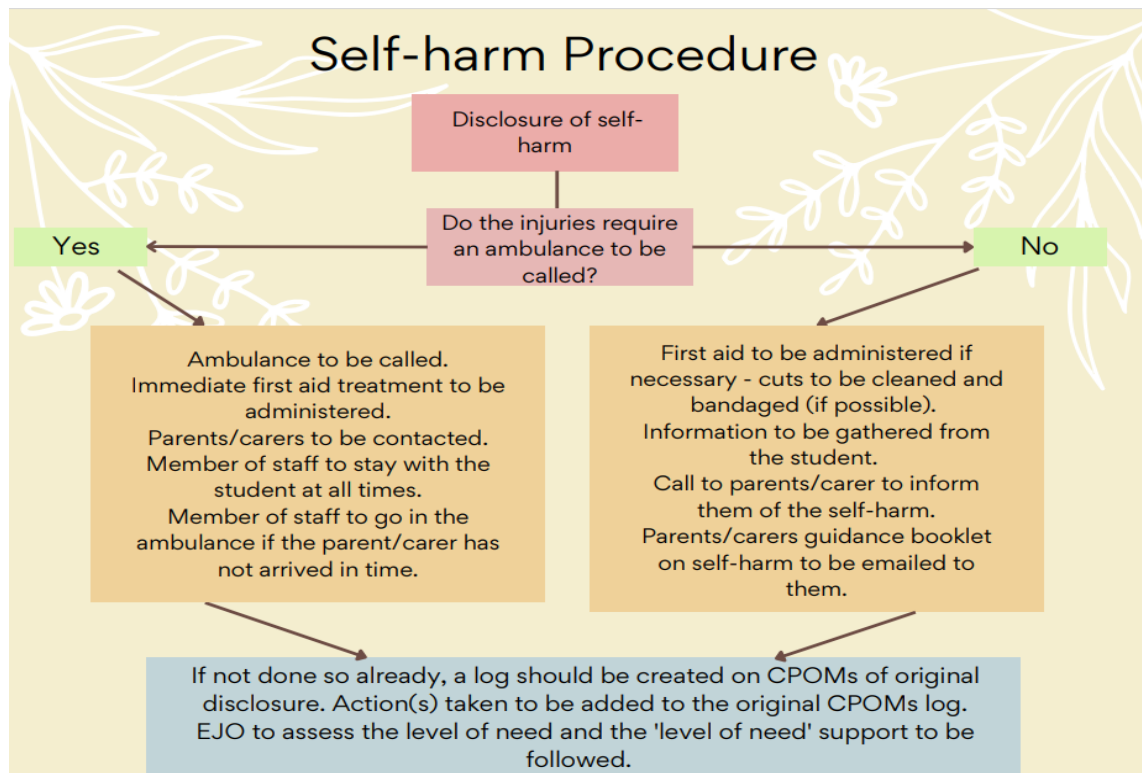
Self-harm Procedure

Disclosure of self-harm

Do the injuries require an ambulance to be called?

Yes

No

Ambulance to be called.
Immediate first aid treatment to be administered.
Parents/carers to be contacted.
Member of staff to stay with the student at all times.
Member of staff to go in the ambulance if the parent/carer has not arrived in time.

First aid to be administered if necessary - cuts to be cleaned and bandaged (if possible).
Information to be gathered from the student.
Call to parents/carer to inform them of the self-harm.
Parents/carers guidance booklet on self-harm to be emailed to them.

If not done so already, a log should be created on CPOMs of original disclosure. Action(s) taken to be added to the original CPOMs log. EJO to assess the level of need and the 'level of need' support to be followed.